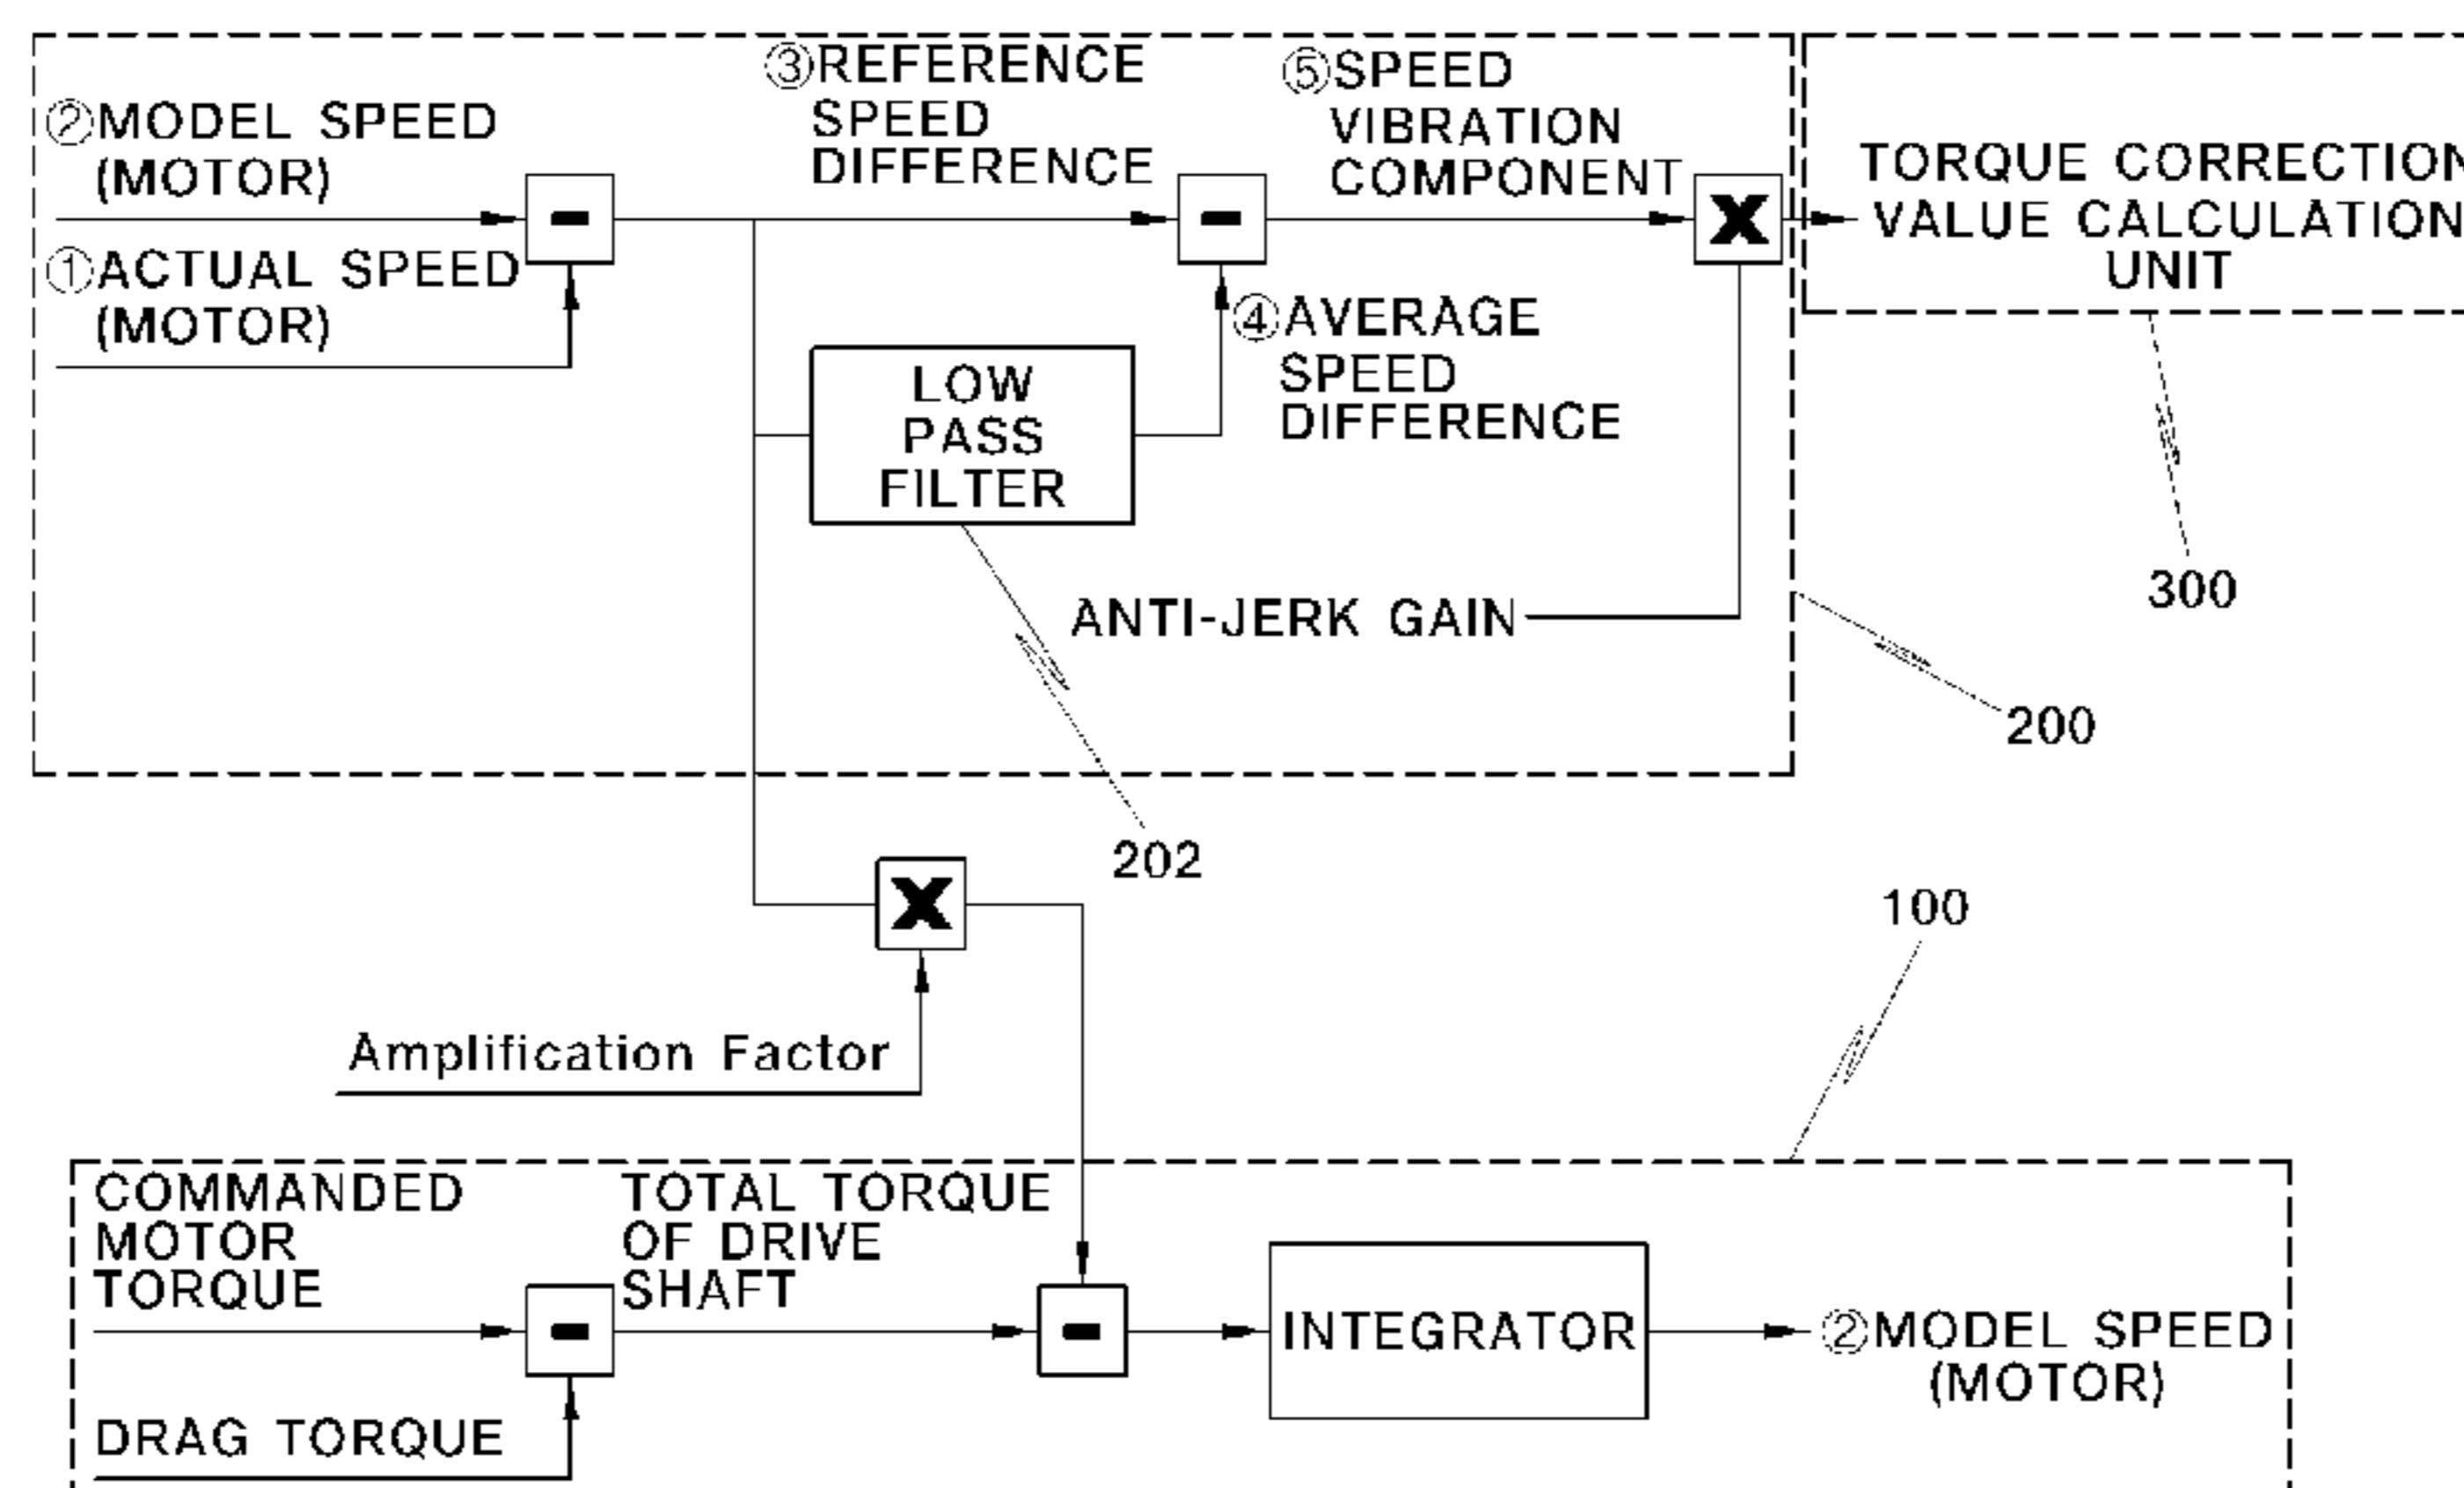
②MODEL SPEED (MOTOR)

①ACTUAL SPEED (MOTOR)

-

③REFERENCE SPEED DIFFERENCE

-

⑤SPEED VIBRATION COMPONENT

X

TORQUE CORRECTION VALUE CALCULATION UNIT

④AVERAGE SPEED DIFFERENCE

LOW PASS FILTER

ANTI-JERK GAIN

300

200

202

X

100

Amplification Factor

COMMANDED MOTOR TORQUE

-

DRAG TORQUE

TOTAL TORQUE OF DRIVE SHAFT

-

INTEGRATOR

②MODEL SPEED (MOTOR)